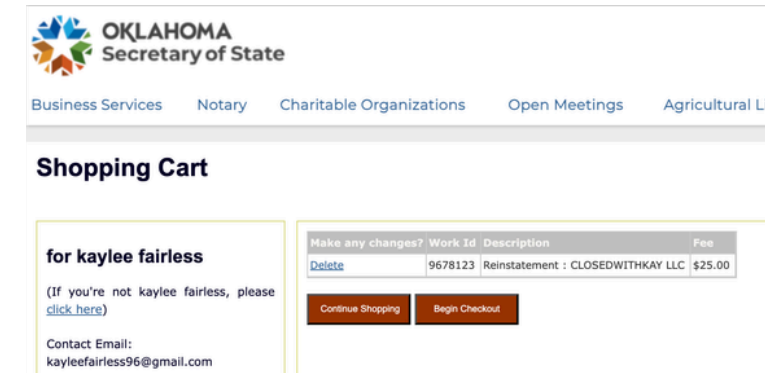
OKLAHOMA
Secretary of State

Business Services Notary Charitable Organizations Open Meetings Agricultural L

Shopping Cart

for kaylee fairless

(If you're not kaylee fairless, please click here)

Contact Email:
kayleefairless96@gmail.com

| Make any changes? | Work Id | Description | Fee |
|---|---|---|---|
| Delete | 9678123 | Reinstatement : CLOSEDWITHKAY LLC | $25.00 |

Continue Shopping Begin Checkout